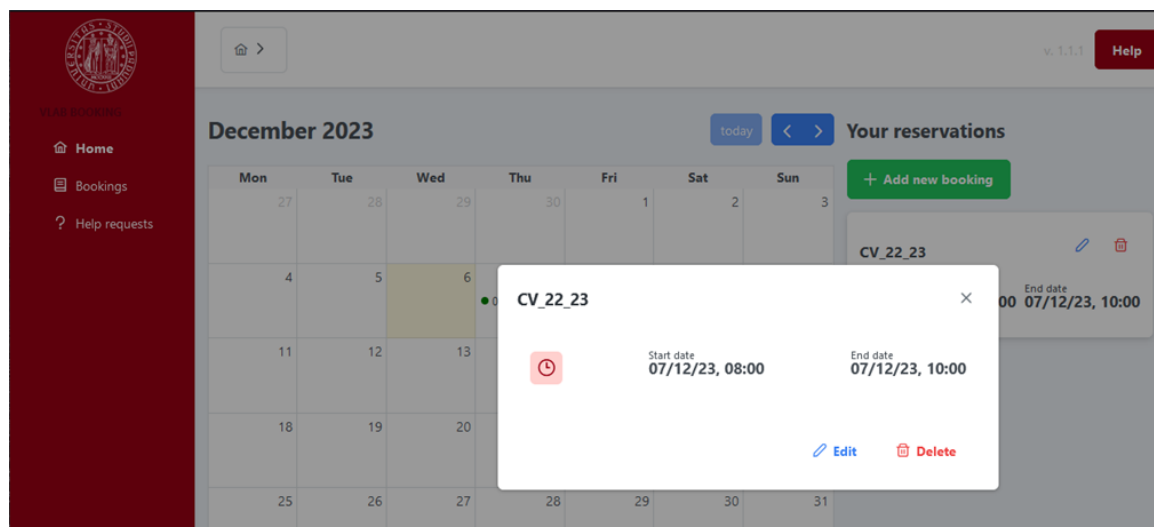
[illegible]

Home

Bookings

Help requests

v. 1.1.1

Help

December 2023

today

Your reservations

+ Add new booking

| Mon | Tue | Wed | Thu | Fri | Sat | Sun |
|---|---|---|---|---|---|---|
| 27 | 28 | 29 | 30 | 1 | 2 | 3 |
| 4 | 5 | 6 | | | | |
| 11 | 12 | 13 | | | | |
| 18 | 19 | 20 | | | | |
| 25 | 26 | 27 | 28 | 29 | 30 | 31 |

CV_22_23

End date
00 07/12/23, 10:00

CV_22_23

Start date
07/12/23, 08:00

End date
07/12/23, 10:00

Edit

Delete